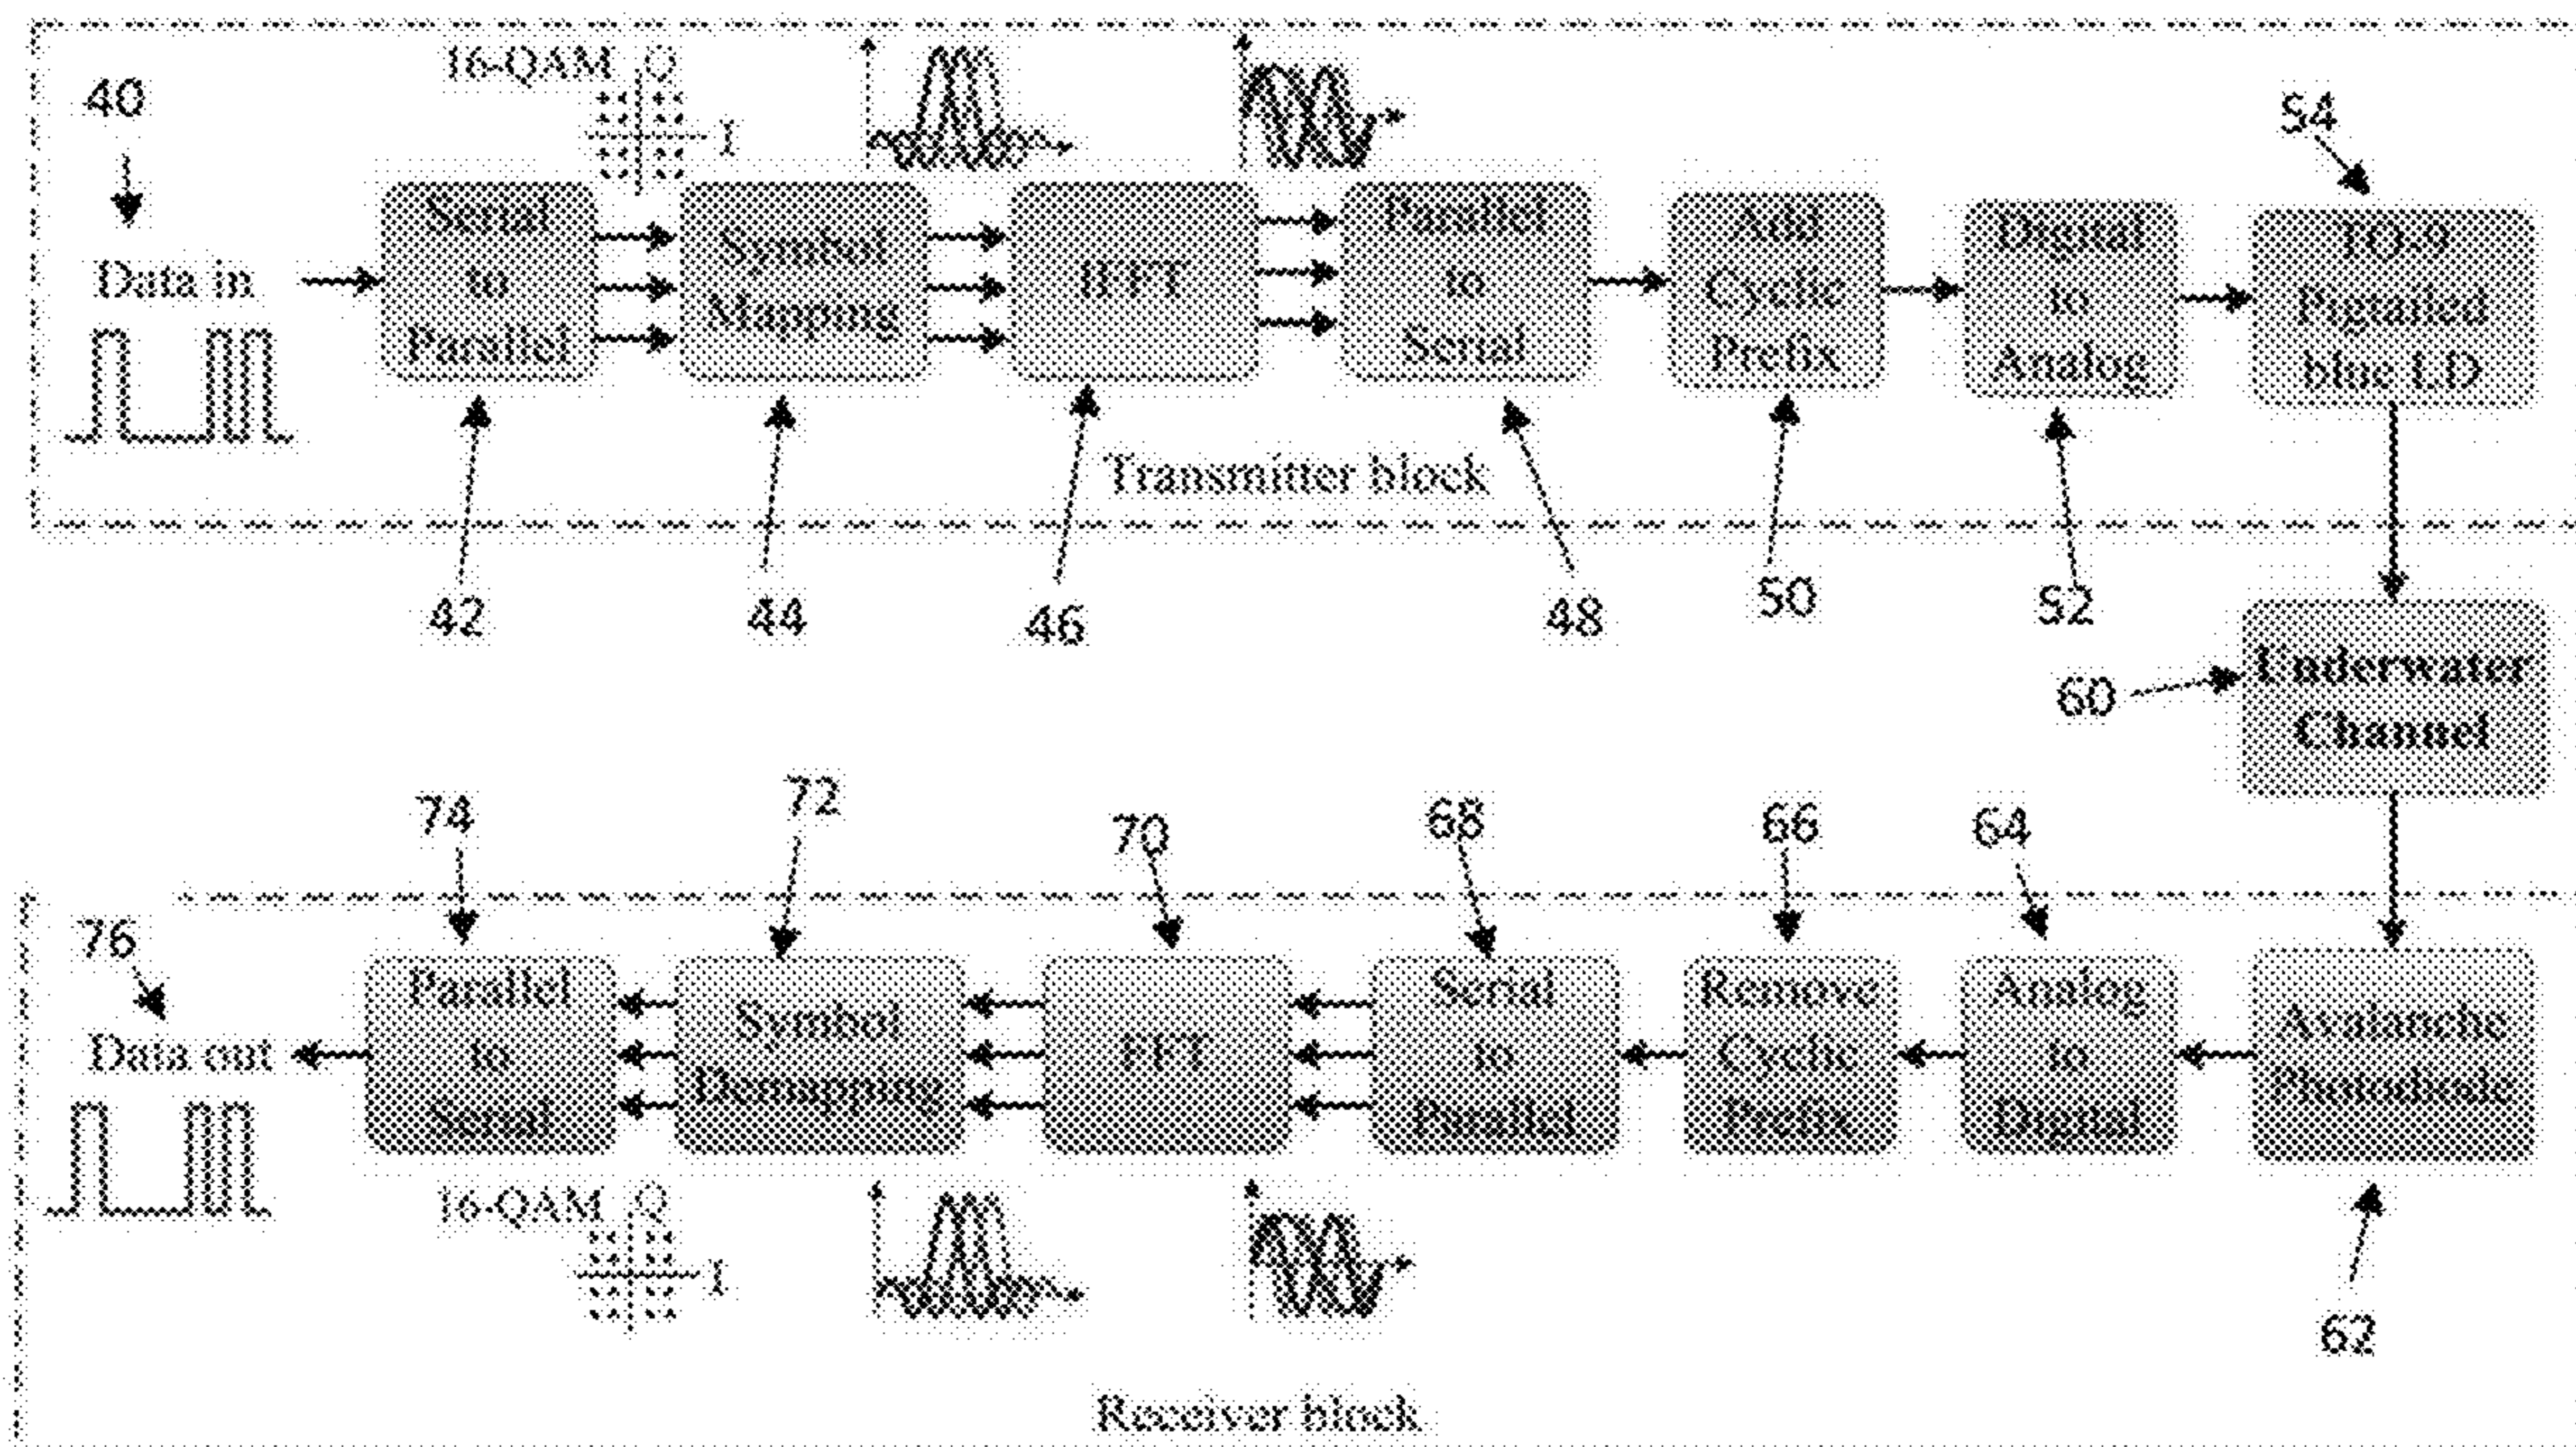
40

Data in

16-QAM Q

I

Serial to Parallel

Symbol Mapping

IFFT

Parallel to Serial

Add Cyclic Prefix

Digital to Analog

54

TO-9 Pigtailed blue LD

42

44

46

Transmitter block

48

50

52

60

Underwater Channel

74

72

70

68

66

64

76

Data out

Parallel to Serial

Symbol Demapping

FFT

Serial to Parallel

Remove Cyclic Prefix

Analog to Digital

Avalanche Photodiode

16-QAM Q

I

62

Receiver block